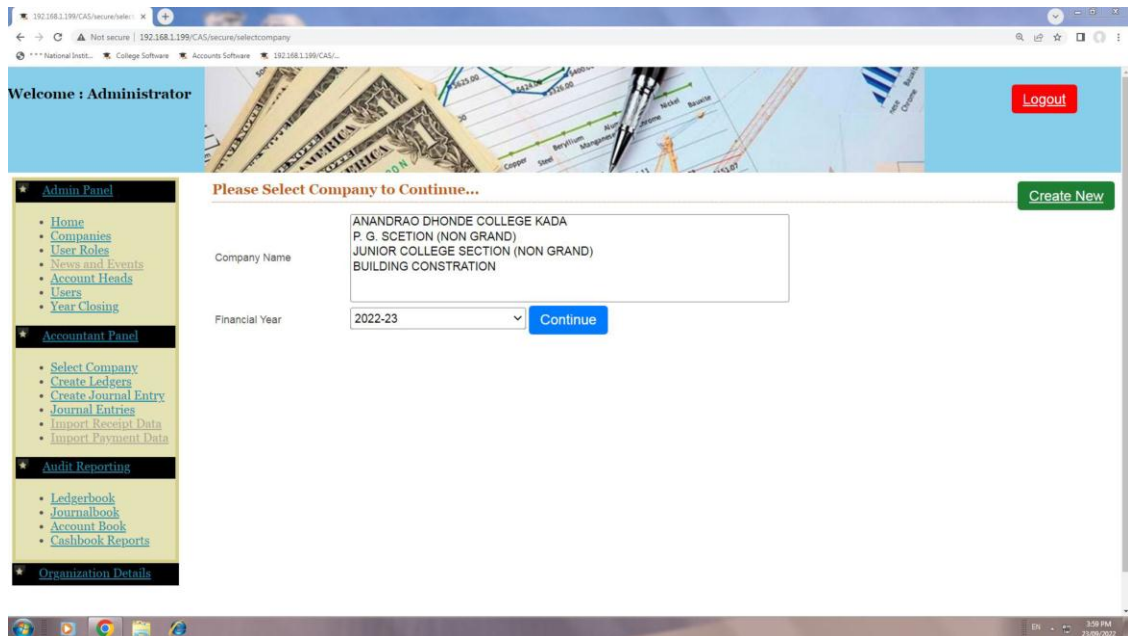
192.168.1.199/CAS/secure/selec ×

Not secure | 192.168.1.199/CAS/secure/selectcompany

* * * National Instit... College Software Accounts Software 192.168.1.199/CAS/...

Welcome : Administrator

Logout

Admin Panel

- Home
- Companies
- User Roles
- News and Events
- Account Heads
- Users
- Year Closing

Accountant Panel

- Select Company
- Create Ledgers
- Create Journal Entry
- Journal Entries
- Import Receipt Data
- Import Payment Data

Audit Reporting

- Ledgerbook
- Journalbook
- Account Book
- Cashbook Reports

Organization Details

Please Select Company to Continue...

Create New

Company Name

ANANDRAO DHONDE COLLEGE KADA
P. G. SCETION (NON GRAND)
JUNIOR COLLEGE SECTION (NON GRAND)
BUILDING CONSTRATION

Financial Year

2022-23

Continue

EN 3:59 PM 23/09/2022